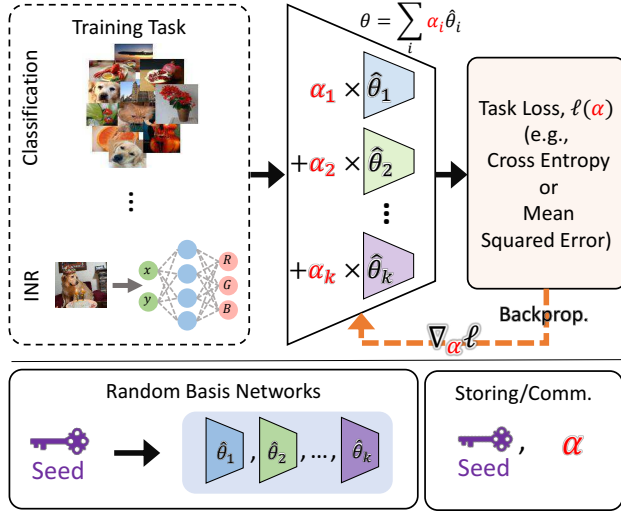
Training Task

Classification

⋮

INR

$x$

$y$

$R$

$G$

$B$

$\theta = \sum_i \alpha_i \hat{\theta}_i$

$\alpha_1 \times \hat{\theta}_1$

$+\alpha_2 \times \hat{\theta}_2$

⋮

$+\alpha_k \times \hat{\theta}_k$

Task Loss, $\ell(\alpha)$ (e.g., Cross Entropy or Mean Squared Error)

Backprop.

$\nabla_\alpha \ell$

Random Basis Networks

Seed

$\hat{\theta}_1$, $\hat{\theta}_2$, ..., $\hat{\theta}_k$

Storing/Comm.

Seed , $\alpha$